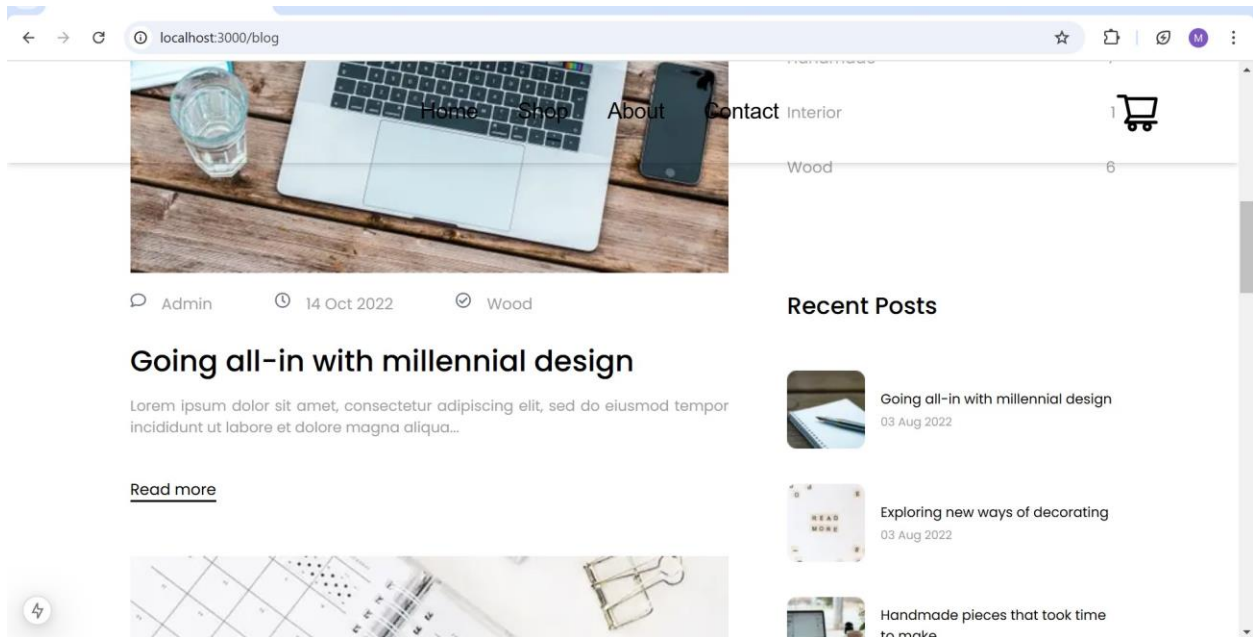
localhost:3000/blog

M

Home Shop About Contact

Handmade

Interior 1

Wood 6

Admin 14 Oct 2022 Wood

Going all-in with millennial design

Lorem ipsum dolor sit amet, consectetur adipiscing elit, sed do eiusmod tempor incididunt ut labore et dolore magna aliqua...

Read more

Recent Posts

Going all-in with millennial design
03 Aug 2022

READ MORE

Exploring new ways of decorating
03 Aug 2022

Handmade pieces that took time to make